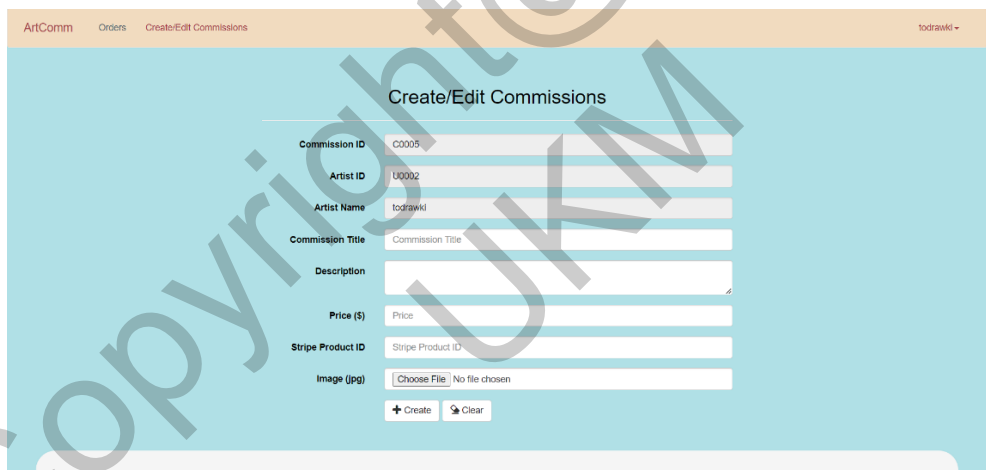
ArtComm Orders Create/Edit Commissions todrawki

Create/Edit Commissions

Commission ID C0005

Artist ID U0002

Artist Name todrawki

Commission Title Commission Title

Description

Price ($) Price

Stripe Product ID Stripe Product ID

Image (jpg) Choose File No file chosen

Create Clear

copyright© UKM